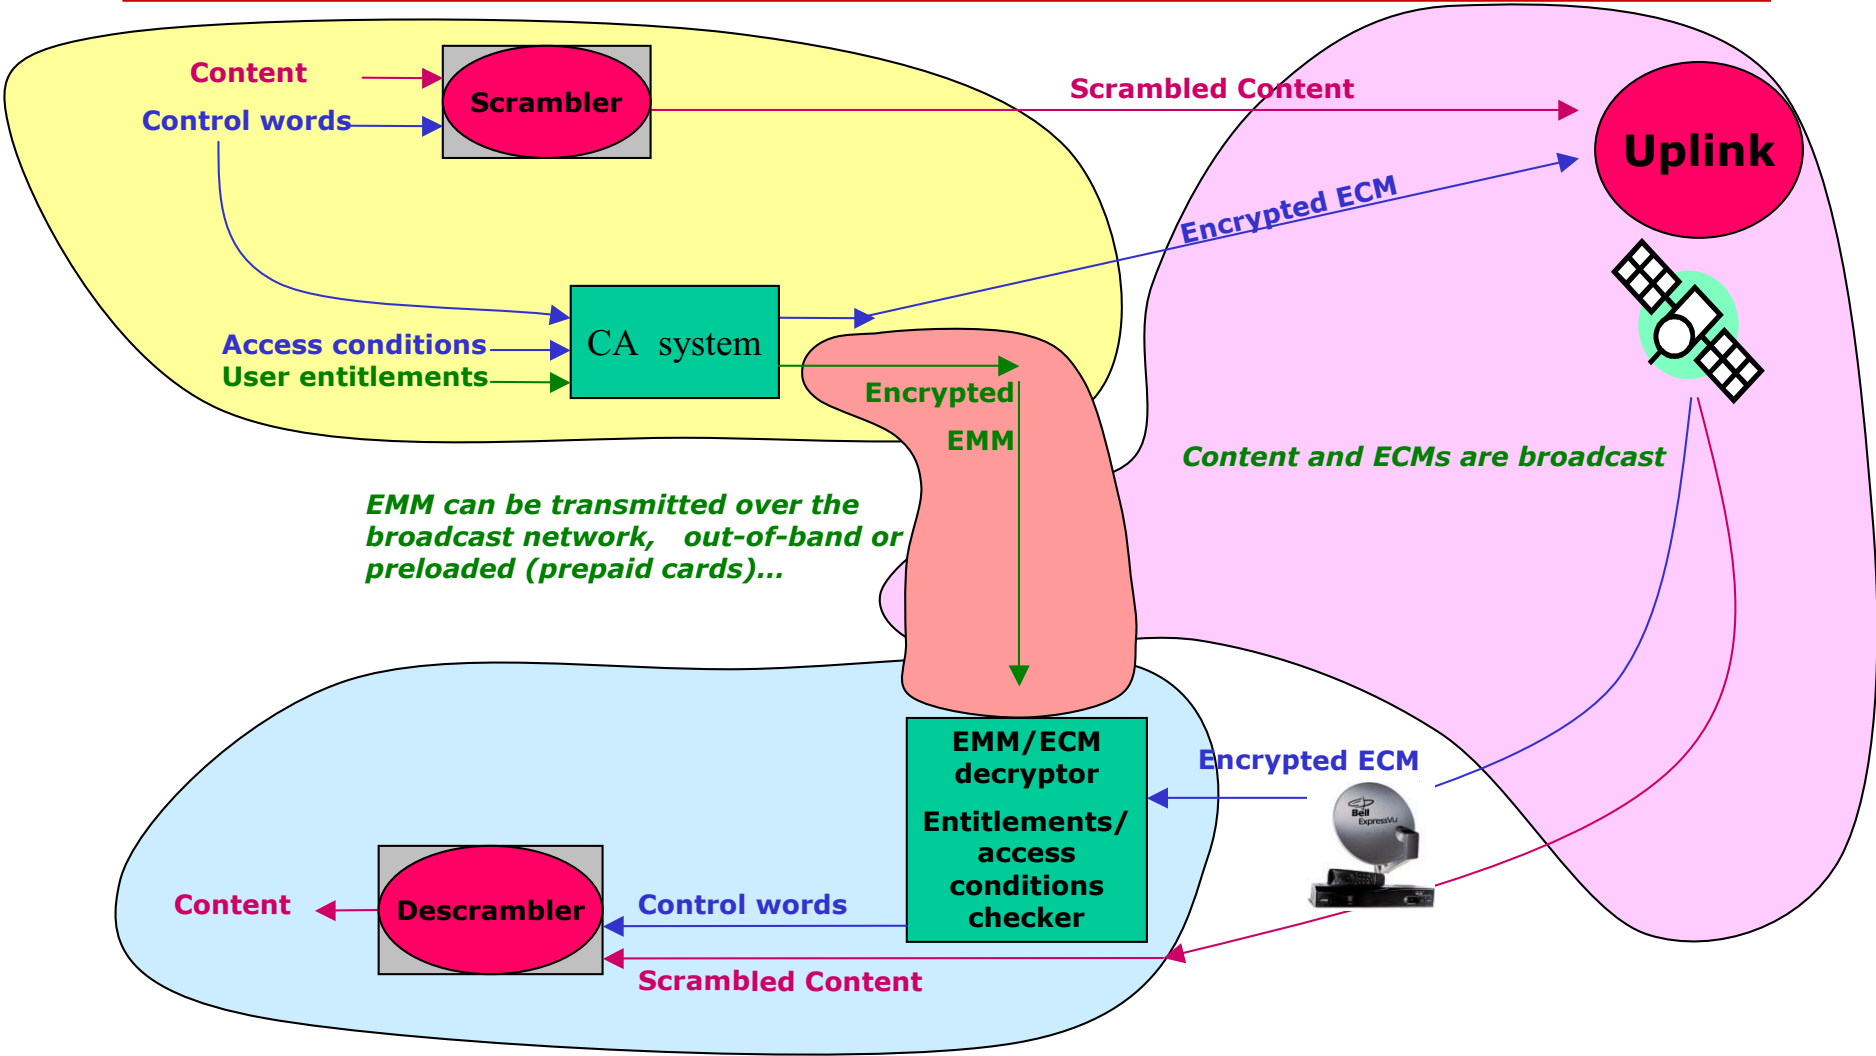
Content
Control words
Scrambler
Scrambled Content
Uplink
Encrypted ECM
CA system
Access conditions
User entitlements
Encrypted
EMM
Content and ECMs are broadcast
EMM can be transmitted over the broadcast network, out-of-band or preloaded (prepaid cards)…
EMM/ECM decryptor
Entitlements/ access conditions checker
Encrypted ECM
Bell ExpressVu
Content
Descrambler
Control words
Scrambled Content